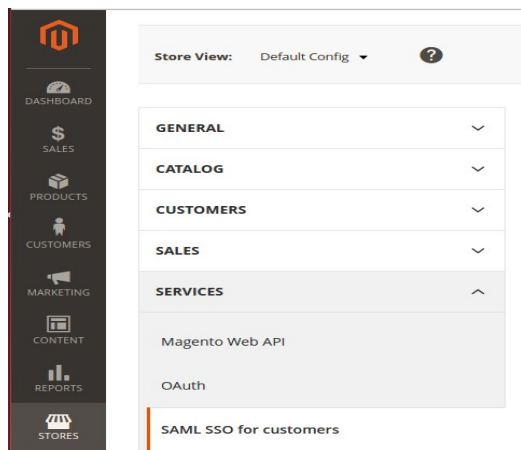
DASHBOARD

$
SALES

PRODUCTS

CUSTOMERS

MARKETING

CONTENT

REPORTS

STORES

Store View: Default Config ▾ ?

GENERAL

CATALOG

CUSTOMERS

SALES

SERVICES

Magento Web API

OAuth

SAML SSO for customers